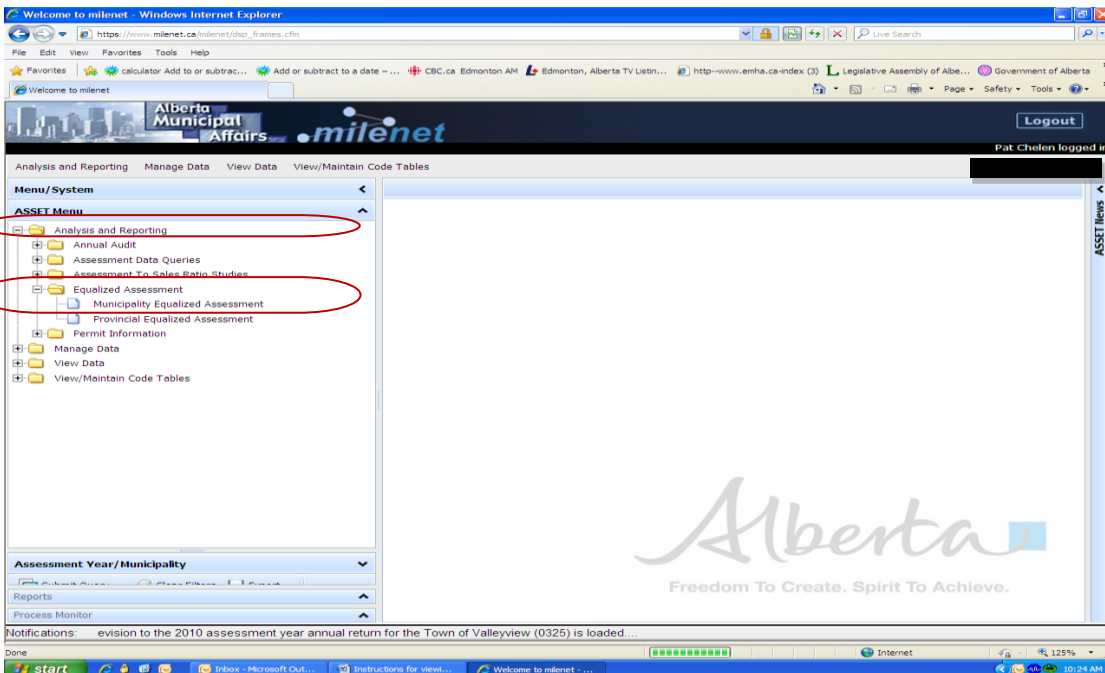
Welcome to milenet - Windows Internet Explorer

https://www.milenet.ca/milenet/dsp_frames.cfm

Live Search

File Edit View Favorites Tools Help

Favorites calculator Add to or subtrac... Add or subtract to a date – ... CBC.ca Edmonton AM Edmonton, Alberta TV Listin... http--www.emha.ca-index (3) Legislative Assembly of Albe... Government of Alberta

Welcome to milenet

Page ▾ Safety ▾ Tools ▾

Alberta Municipal Affairs milenet

Logout

Pat Chelen logged i

Analysis and Reporting Manage Data View Data View/Maintain Code Tables

Menu/System

ASSET Menu

Analysis and Reporting
Annual Audit
Assessment Data Queries
Assessment To Sales Ratio Studies
Equalized Assessment
Municipality Equalized Assessment
Provincial Equalized Assessment
Permit Information
Manage Data
View Data
View/Maintain Code Tables

Assessment Year/Municipality

Submit Query Clear Filters Export

Reports

Process Monitor

ASSET News

Alberta

Freedom To Create. Spirit To Achieve.

Notifications: evision to the 2010 assessment year annual return for the Town of Valleyview (0325) is loaded....

Done

Internet

125%

start

Inbox - Microsoft Out...

Instructions for viewi...

Welcome to milenet - ...

10:24 AM